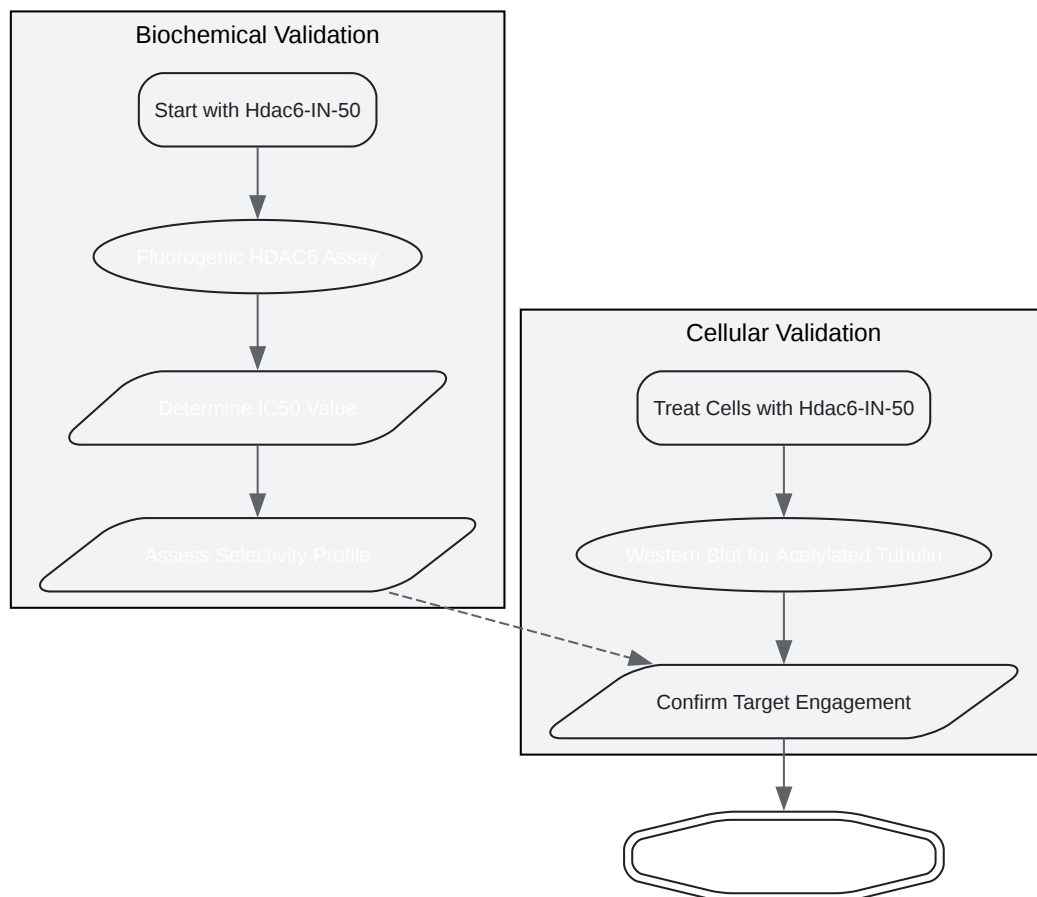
Biochemical Validation

Start with Hdac6-IN-50

Fluorogenic HDAC6 Assay

Determine IC50 Value

Assess Selectivity Profile

Cellular Validation

Treat Cells with Hdac6-IN-50

Western Blot for Acetylated Tubulin

Confirm Target Engagement